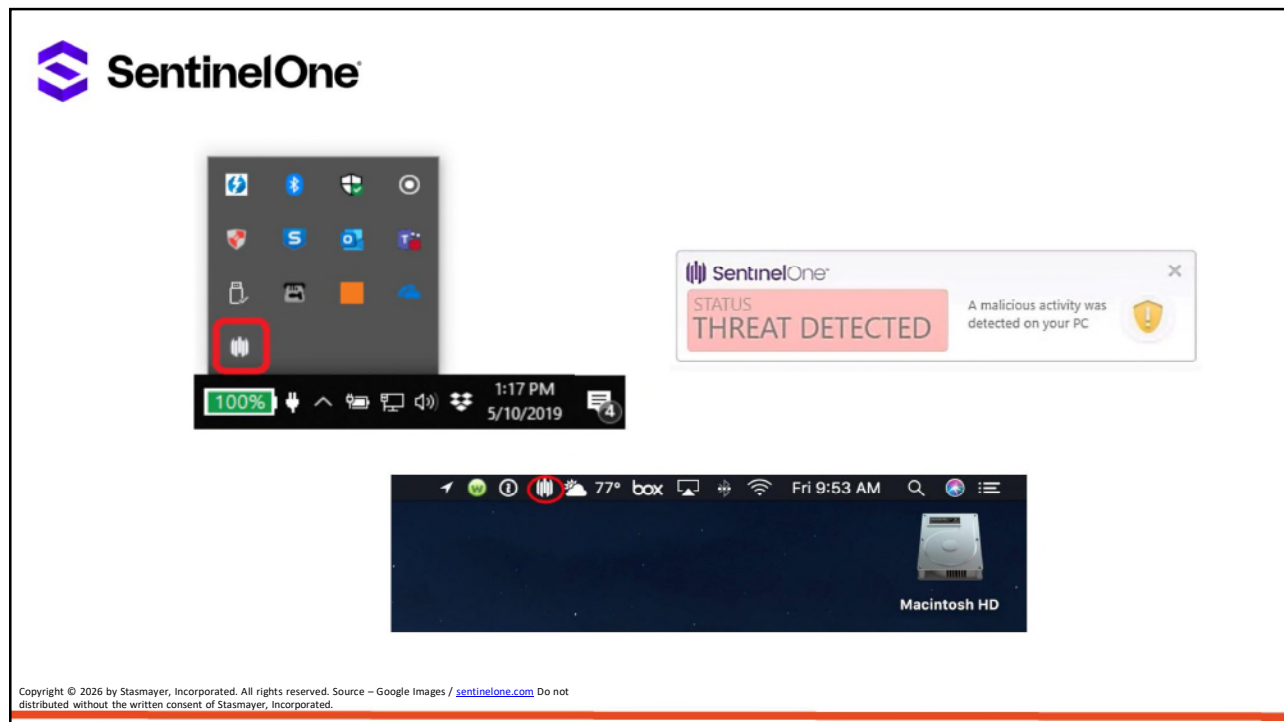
SentinelOne

100%

1:17 PM
5/10/2019

4

SentinelOne

STATUS
THREAT DETECTED

A malicious activity was detected on your PC

77° box Fri 9:53 AM

Macintosh HD

Copyright © 2026 by Stasmayer, Incorporated. All rights reserved. Source – Google Images / sentinelone.com Do not distributed without the written consent of Stasmayer, Incorporated.